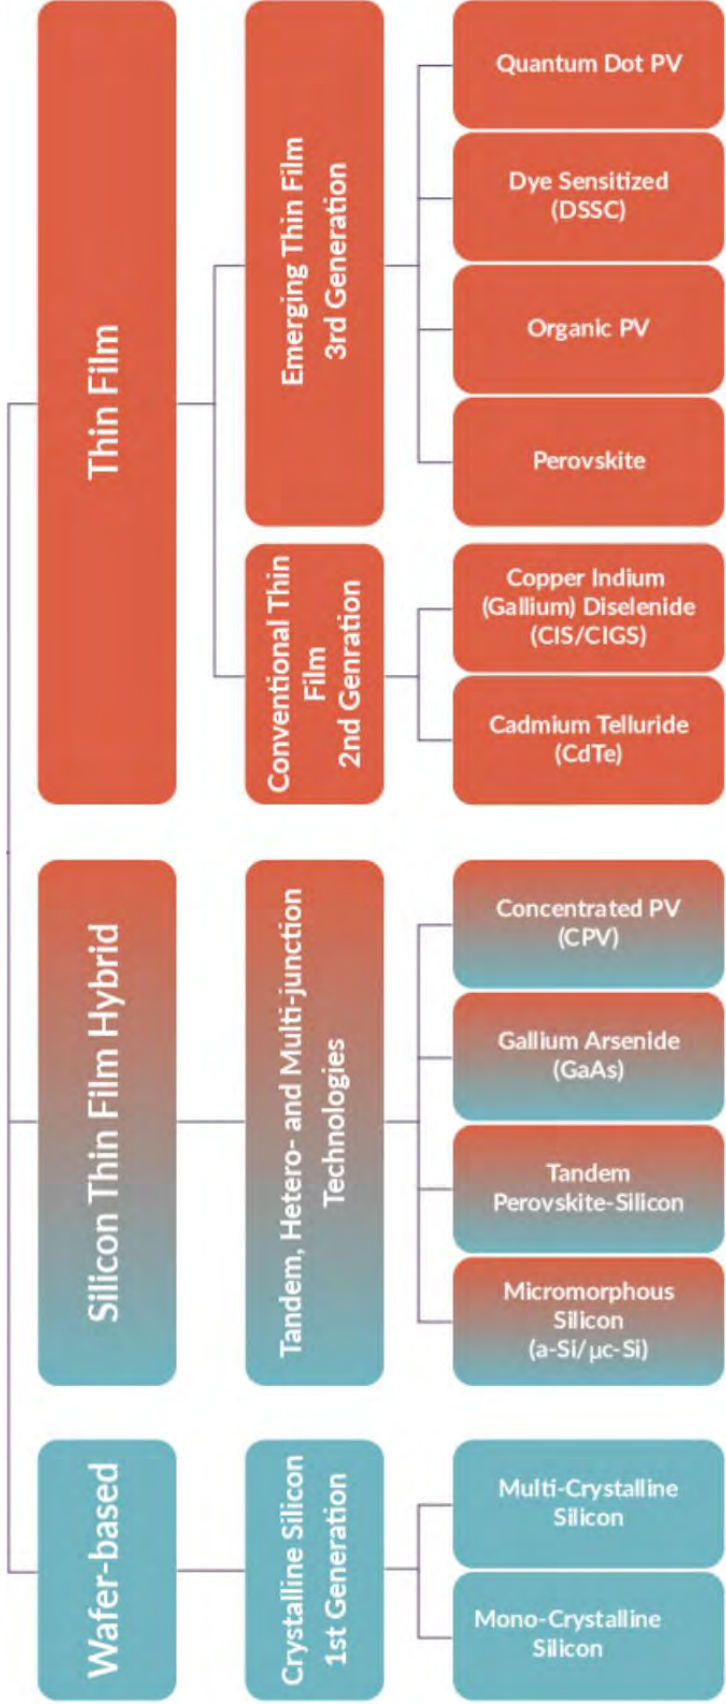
Thin Film

Emerging Thin Film
3rd Generation

Quantum Dot PV

Dye Sensitized (DSSC)

Organic PV

Perovskite

Conventional Thin Film
2nd Genration

Copper Indium (Gallium) Diselenide (CIS/CIGS)

Cadmium Telluride (CdTe)

Silicon Thin Film Hybrid

Tandem, Hetero- and Multi-junction Technologies

Concentrated PV (CPV)

Gallium Arsenide (GaAs)

Tandem Perovskite-Silicon

Micromorphous Silicon (a-Si/μc-Si)

Wafer-based

Crystalline Silicon
1st Generation

Multi-Crystalline Silicon

Mono-Crystalline Silicon